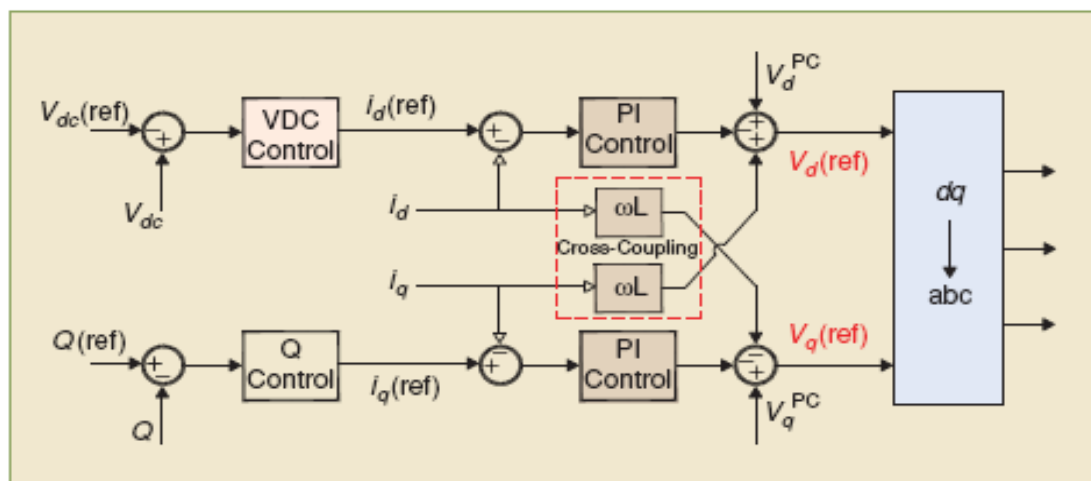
$V_{dc}$(ref)

+

$V_{dc}$

VDC Control

$i_d$(ref)

+ −

PI Control

$V_d^{PC}$

− + +

$V_d$(ref)

$dq$

abc

$i_d$

ωL

Cross-Coupling

$i_q$

ωL

$Q$(ref)

+ −

$Q$

Q Control

$i_q$(ref)

− +

PI Control

− + +

$V_q$(ref)

$V_q^{PC}$